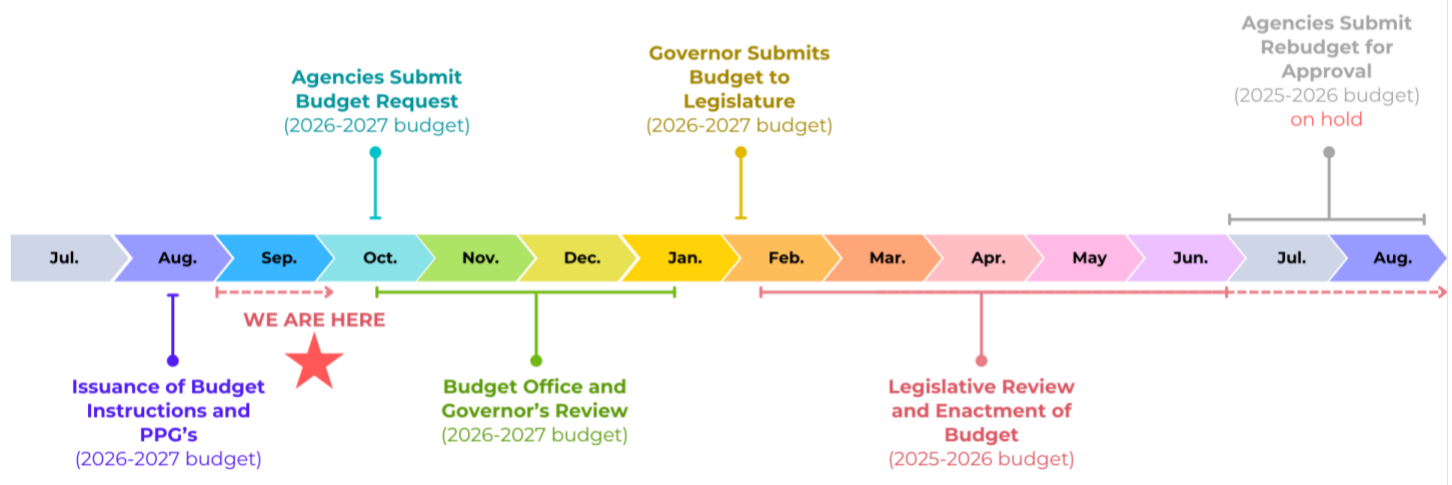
Agencies Submit Budget Request
(2026-2027 budget)

Governor Submits Budget to Legislature
(2026-2027 budget)

Agencies Submit Rebudget for Approval
(2025-2026 budget)
on hold

Jul.
Aug.
Sep.
Oct.
Nov.
Dec.
Jan.
Feb.
Mar.
Apr.
May
Jun.
Jul.
Aug.

WE ARE HERE

Issuance of Budget Instructions and PPG's
(2026-2027 budget)

Budget Office and Governor's Review
(2026-2027 budget)

Legislative Review and Enactment of Budget
(2025-2026 budget)